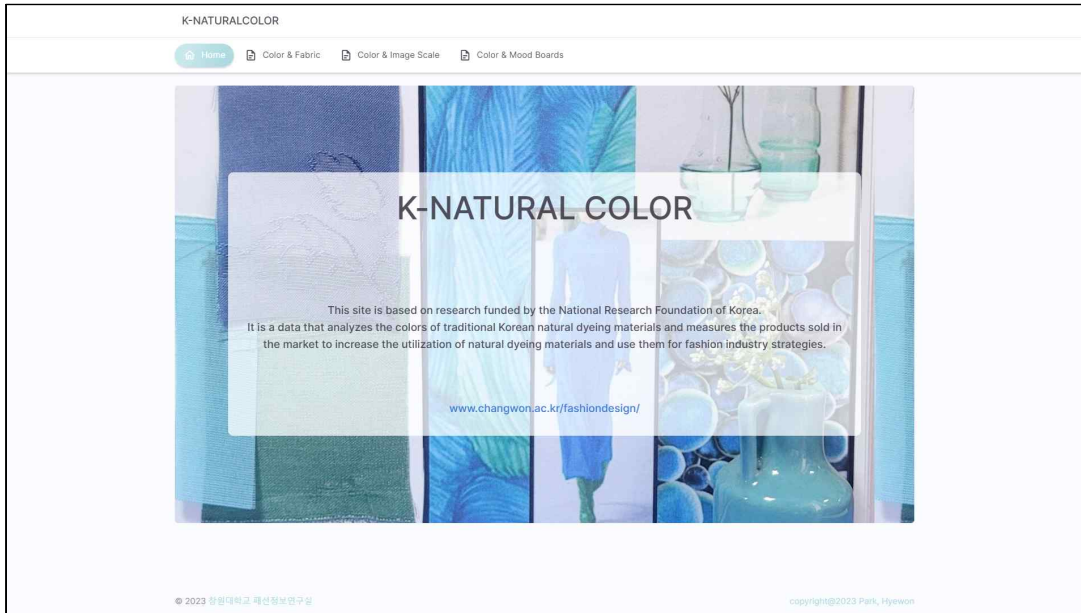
K-NATURALCOLOR

Home Color & Fabric Color & Image Scale Color & Mood Boards

K-NATURAL COLOR

This site is based on research funded by the National Research Foundation of Korea.
It is a data that analyzes the colors of traditional Korean natural dyeing materials and measures the products sold in the market to increase the utilization of natural dyeing materials and use them for fashion industry strategies.

www.changwon.ac.kr/fashiondesign/

© 2023 창원대학교 패션정보연구실

copyright@2023 Park, Hyewon